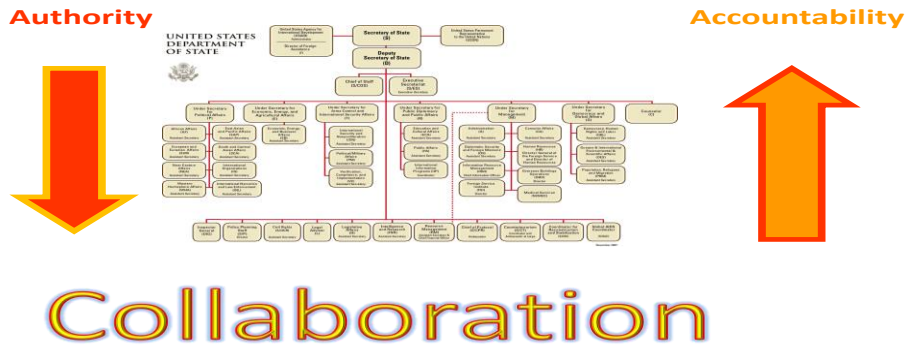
Authority

Accountability

UNITED STATES DEPARTMENT OF STATE

Secretary of State (S)

Deputy Secretary of State (D)

Chief of Staff (S/COS)

Executive Secretariat (S/ES)

Under Secretary for Political Affairs (P)

Under Secretary for Economic, Energy and Agricultural Affairs (E)

Under Secretary for Arms Control and International Security Affairs (T)

Under Secretary for Public Diplomacy and Public Affairs (R)

Under Secretary for Management (M)

Under Secretary for Democracy and Global Affairs (G)

Counselor (C)

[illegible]

Collaboration